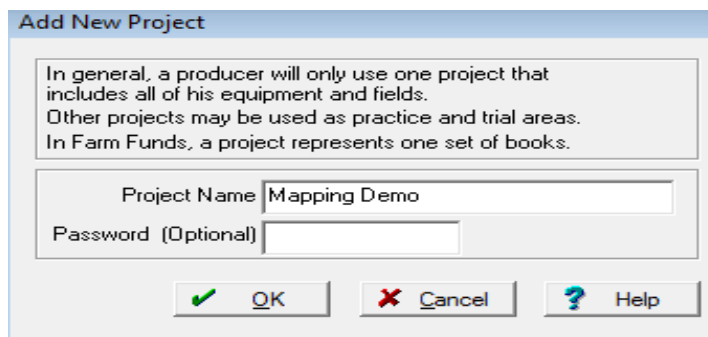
Add New Project

In general, a producer will only use one project that includes all of his equipment and fields.
Other projects may be used as practice and trial areas.
In Farm Funds, a project represents one set of books.

Project Name Mapping Demo
Password (Optional)

OK
Cancel
Help